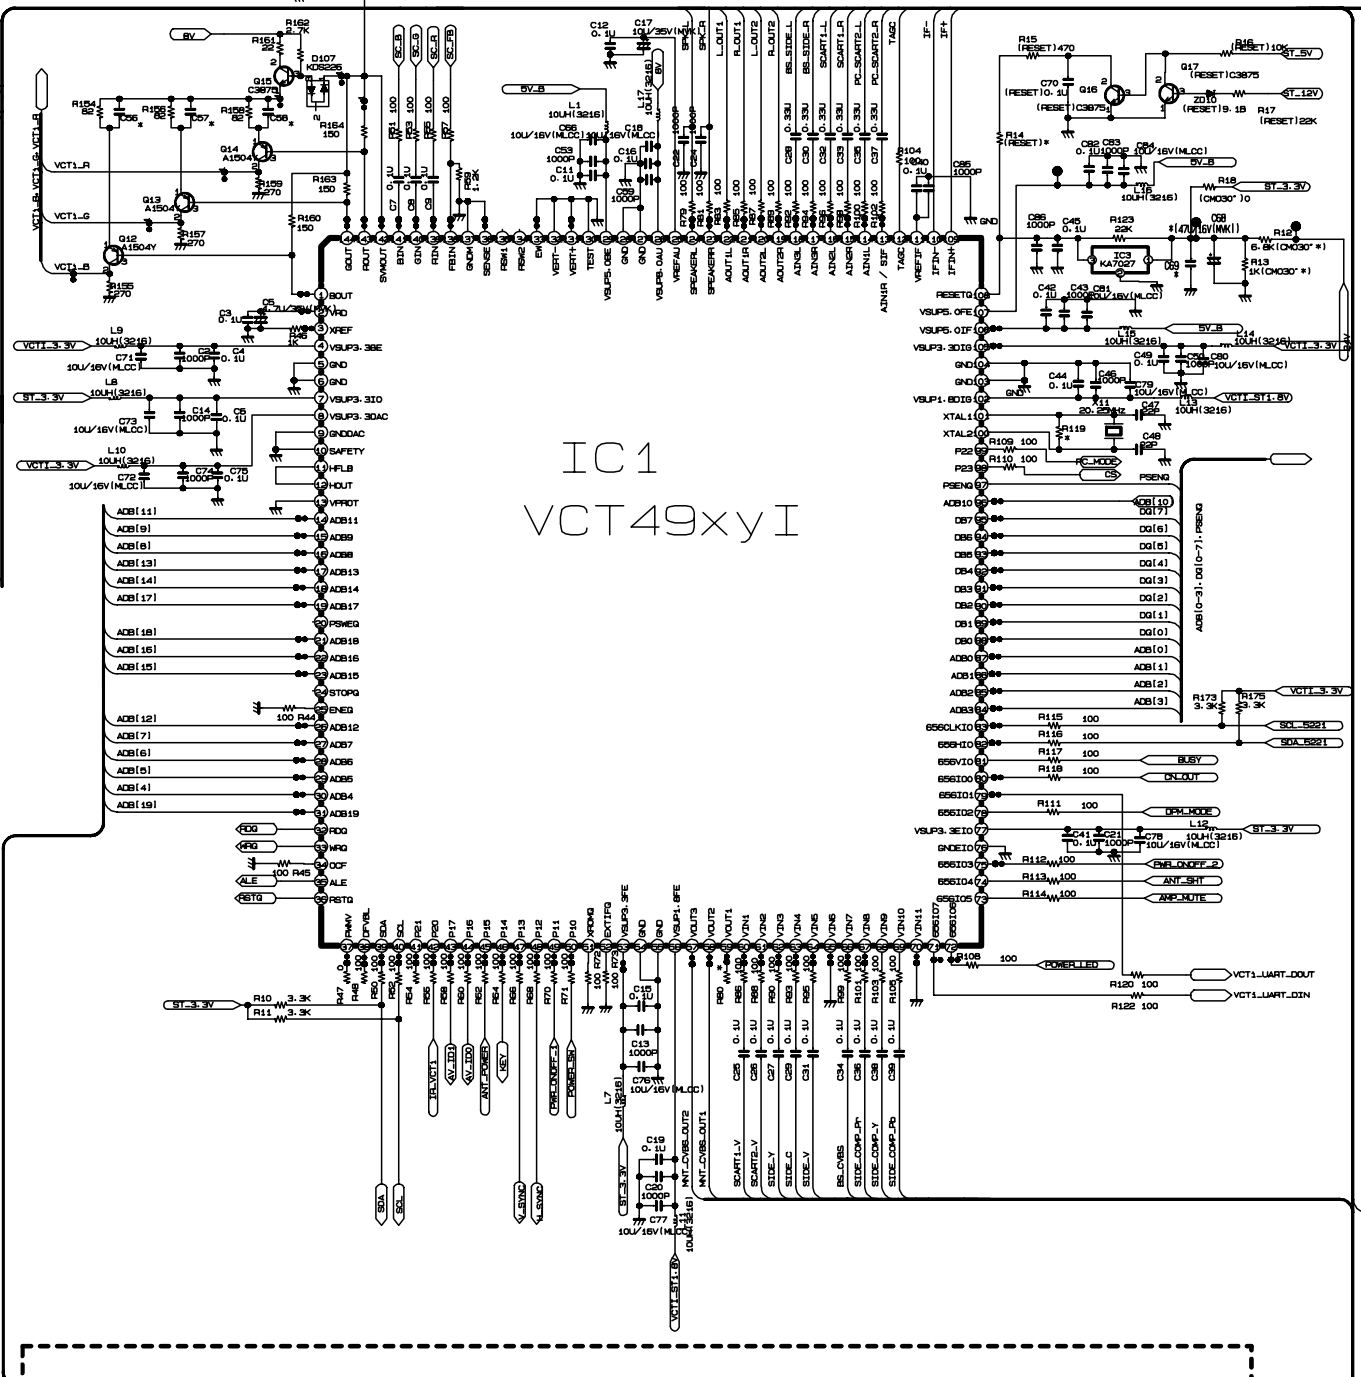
IC1
VCT49xyI

8V
R162 2.7K
R161 22
D107 KDS226
Q15 C3875
R154 82
R156 82
C56 *
C57 *
R158 82
C58 *
R164 150
Q14 A1504
R159 270
R163 150
Q13 A1504
R157 270
R160 150
Q12 A1504Y
R155 270
VCT1_R
VCT1_G
VCT1_B
VCT1_B, VCT1_G, VCT1_R

SC_B SC_G SC_R SC_FB
R61 100 R63 100 R65 100 R67 100
C7 C8 C9 0.1U
R69 1.2K

C12 0.1U
C17 10U/35V(MVK)
5V_B
L1 10UH(3216)
C66 10U/16V(MLCC)
C18 10U/16V(MLCC)
C53 1000P
C11 0.1U
C16 0.1U
C99 1000P
L17 10UH(3216)
6V
C22 1000P C24 1000P
R79 100 R81 100
SPK_L SPK_R L_OUT1 R_OUT1 L_OUT2 R_OUT2 BS_SIDE_L BS_SIDE_R SCART1_L SCART1_R PC_SCART2_L PC_SCART2_R TAGC IF- IF+
R83 100 R85 100 R87 100 R89 100 R91 100 R94 100 R96 100 R98 100 R100 100 R102 100
C28 0.33U C30 0.33U C32 0.33U C33 0.33U C35 0.33U C37 0.33U
R104 100
C40 0.1U
C85 1000P
GND

R15 (RESET)470
R16 (RESET)10K
ST_5V
C70 (RESET)0.1U
Q16 (RESET)C3875
Q17 (RESET)C3875
ST_12V
ZD10 (RESET)9.1B
R17 (RESET)22K
R14 (RESET)*
C82 0.1U C83 1000P C84 10U/16V(MLCC)
5V_B
L16 10UH(3216)
R18 (CM030*)0
ST_3.3V
C86 1000P
C45 0.1U
R123 22K
C68 *(47U/16V(MVK))
R12 6.8K(CM030*)
IC3 KA7027
C69 *
R13 1K(CM030*)
C42 0.1U
C43 1000P
C81 10U/16V(MLCC)
L15 10UH(3216)
5V_B
L14 10UH(3216)
VCT1_3.3V
C49 0.1U
C50 1000P
C80 10U/16V(MLCC)
C44 0.1U
C46 1000P
C79 10U/16V(MLCC)
L13 10UH(3216)
VCT1_ST1.8V
X11 20.25MHz
C47 22P
R119 *
C48 22P
R109 100
R110 100
FC_MODE
CS

GOUT ROUT SVMOUT BIN GIN RIN FBIN GNDM SENSE RSW1 RSW2 EW VERT- VERT+ TEST VSUP5.0BE GND GND VSUP8.0AU VREFAU SPEAKERL SPEAKERR AOUT1L AOUT1R AOUT2L AOUT2R AIN3L AIN3R AIN2L AIN2R AIN1R / SIF TAGC VREFIF IFIN- IFIN+

1 BOUT
2 VRD
3 XREF
4 VSUP3.3BE
5 GND
6 GND
7 VSUP3.3IO
8 VSUP3.3DAC
9 GNDDAC
10 SAFETY
11 HFLB
12 HOUT
13 VPROT
14 ADB11
15 ADB9
16 ADB8
17 ADB13
18 ADB14
19 ADB17
20 PSWEQ
21 ADB18
22 ADB16
23 ADB15
24 STOPQ
25 ENEQ
26 ADB12
27 ADB7
28 ADB6
29 ADB5
30 ADB4
31 ADB19
32 RDQ
33 WRQ
34 OCF
35 ALE
36 RSTQ

C3 0.1U
C5 4.7U/25V(MLCC)
R46 1K
L9 10UH(3216)
VCT1_3.3V
C2 1000P
C4 0.1U
C71 10U/16V(MLCC)
L8 10UH(3216)
ST_3.3V
C73 10U/16V(MLCC)
C14 1000P
C6 0.1U
L10 10UH(3216)
VCT1_3.3V
C74 1000P
C75 0.1U
C72 10U/16V(MLCC)
ADB[11] ADB[9] ADB[8] ADB[13] ADB[14] ADB[17] ADB[18] ADB[16] ADB[15] ADB[12] ADB[7] ADB[6] ADB[5] ADB[4] ADB[19]
100 R44
RDQ WRQ ALE RSTQ
100 R45

RESETQ 108
VSUP5.0FE 107
VSUP5.0IF 106
VSUP3.3DIG 105
GND 104
GND 103
VSUP1.8DIG 102
XTAL1 101
XTAL2 100
P22 99
P23 98
PSENQ 97
ADB10 96
DB7 95
DB6 94
DB5 93
DB4 92
DB3 91
DB2 90
DB1 89
DB0 88
ADB0 87
ADB1 86
ADB2 85
ADB3 84
656CLKIO 83
656HIO 82
656VIO 81
656IO0 80
656IO1 79
656IO2 78
VSUP3.3EIO 77
GNDEIO 76
656IO3 75
656IO4 74
656IO5 73
GND
PSENQ
ADB[10] DQ[7] DQ[6] DQ[5] DQ[4] DQ[3] DQ[2] DQ[1] DQ[0] ADB[0] ADB[1] ADB[2] ADB[3]
ADB[0-3],DQ[0-7],PSENQ
R173 3.3K
R175 3.3K
VCT1_3.3V
R115 100 SCL_5221
R116 100 SDA_5221
R117 100 BUSY
R118 100 CN_OUT
R111 100 OPM_MODE
C41 0.1U C21 1000P C78 10U/16V(MLCC)
L12 10UH(3216)
ST_3.3V
R112 100 PWR_ONOFF_2
R113 100 ANT_SHT
R114 100 AMP_MUTE

PWMV CPVBL SDA SCL P21 P20 P17 P16 P15 P14 P13 P12 P11 P10 XROMQ EXTIFQ VSUP3.3FE GND GND VSUP1.8FE VOUT3 VOUT2 VOUT1 VIN1 VIN2 VIN3 VIN4 VIN5 VIN6 VIN7 VIN8 VIN9 VIN10 VIN11 656IO7 656IO6
R47 0
R48 100
R50 100
R52 100
R10 3.3K
R11 3.3K
ST_3.3V
R54 100 R56 100 R58 100 R60 100 R62 100 R64 100 R66 100 R68 100 R70 100 R71 100 R72 100 R73 100
SDA SCL
IR_VCT1 AV_ID1 AV_ID0 ANT_POWER KEY H_SYNC V_SYNC PWR_ONOFF_1 POWER_SW
C15 0.1U
C13 1000P
C76 10U/16V(MLCC)
L7 10UH(3216)
C19 0.1U
C20 1000P
C77 10U/16V(MLCC)
ST_3.3V
L11 10UH(3216)
VCT1_ST1.8V
MNT_CVBS_OUT2
MNT_CVBS_OUT1
R80 *
R86 100 R88 100 R90 100 R93 100 R95 100 R97 100 R101 100 R103 100 R105 100
C25 0.1U C26 0.1U C27 0.1U C29 0.1U C31 0.1U C34 0.1U C36 0.1U C38 0.1U C39 0.1U
SCART1_V SCART2_V SIDE_Y SIDE_C SIDE_V BS_CVBS SIDE_COMP_Pr SIDE_COMP_Y SIDE_COMP_Pb
R108 100 POWER_LED
R120 100 VCT1_UART_DOUT
R122 100 VCT1_UART_DIN